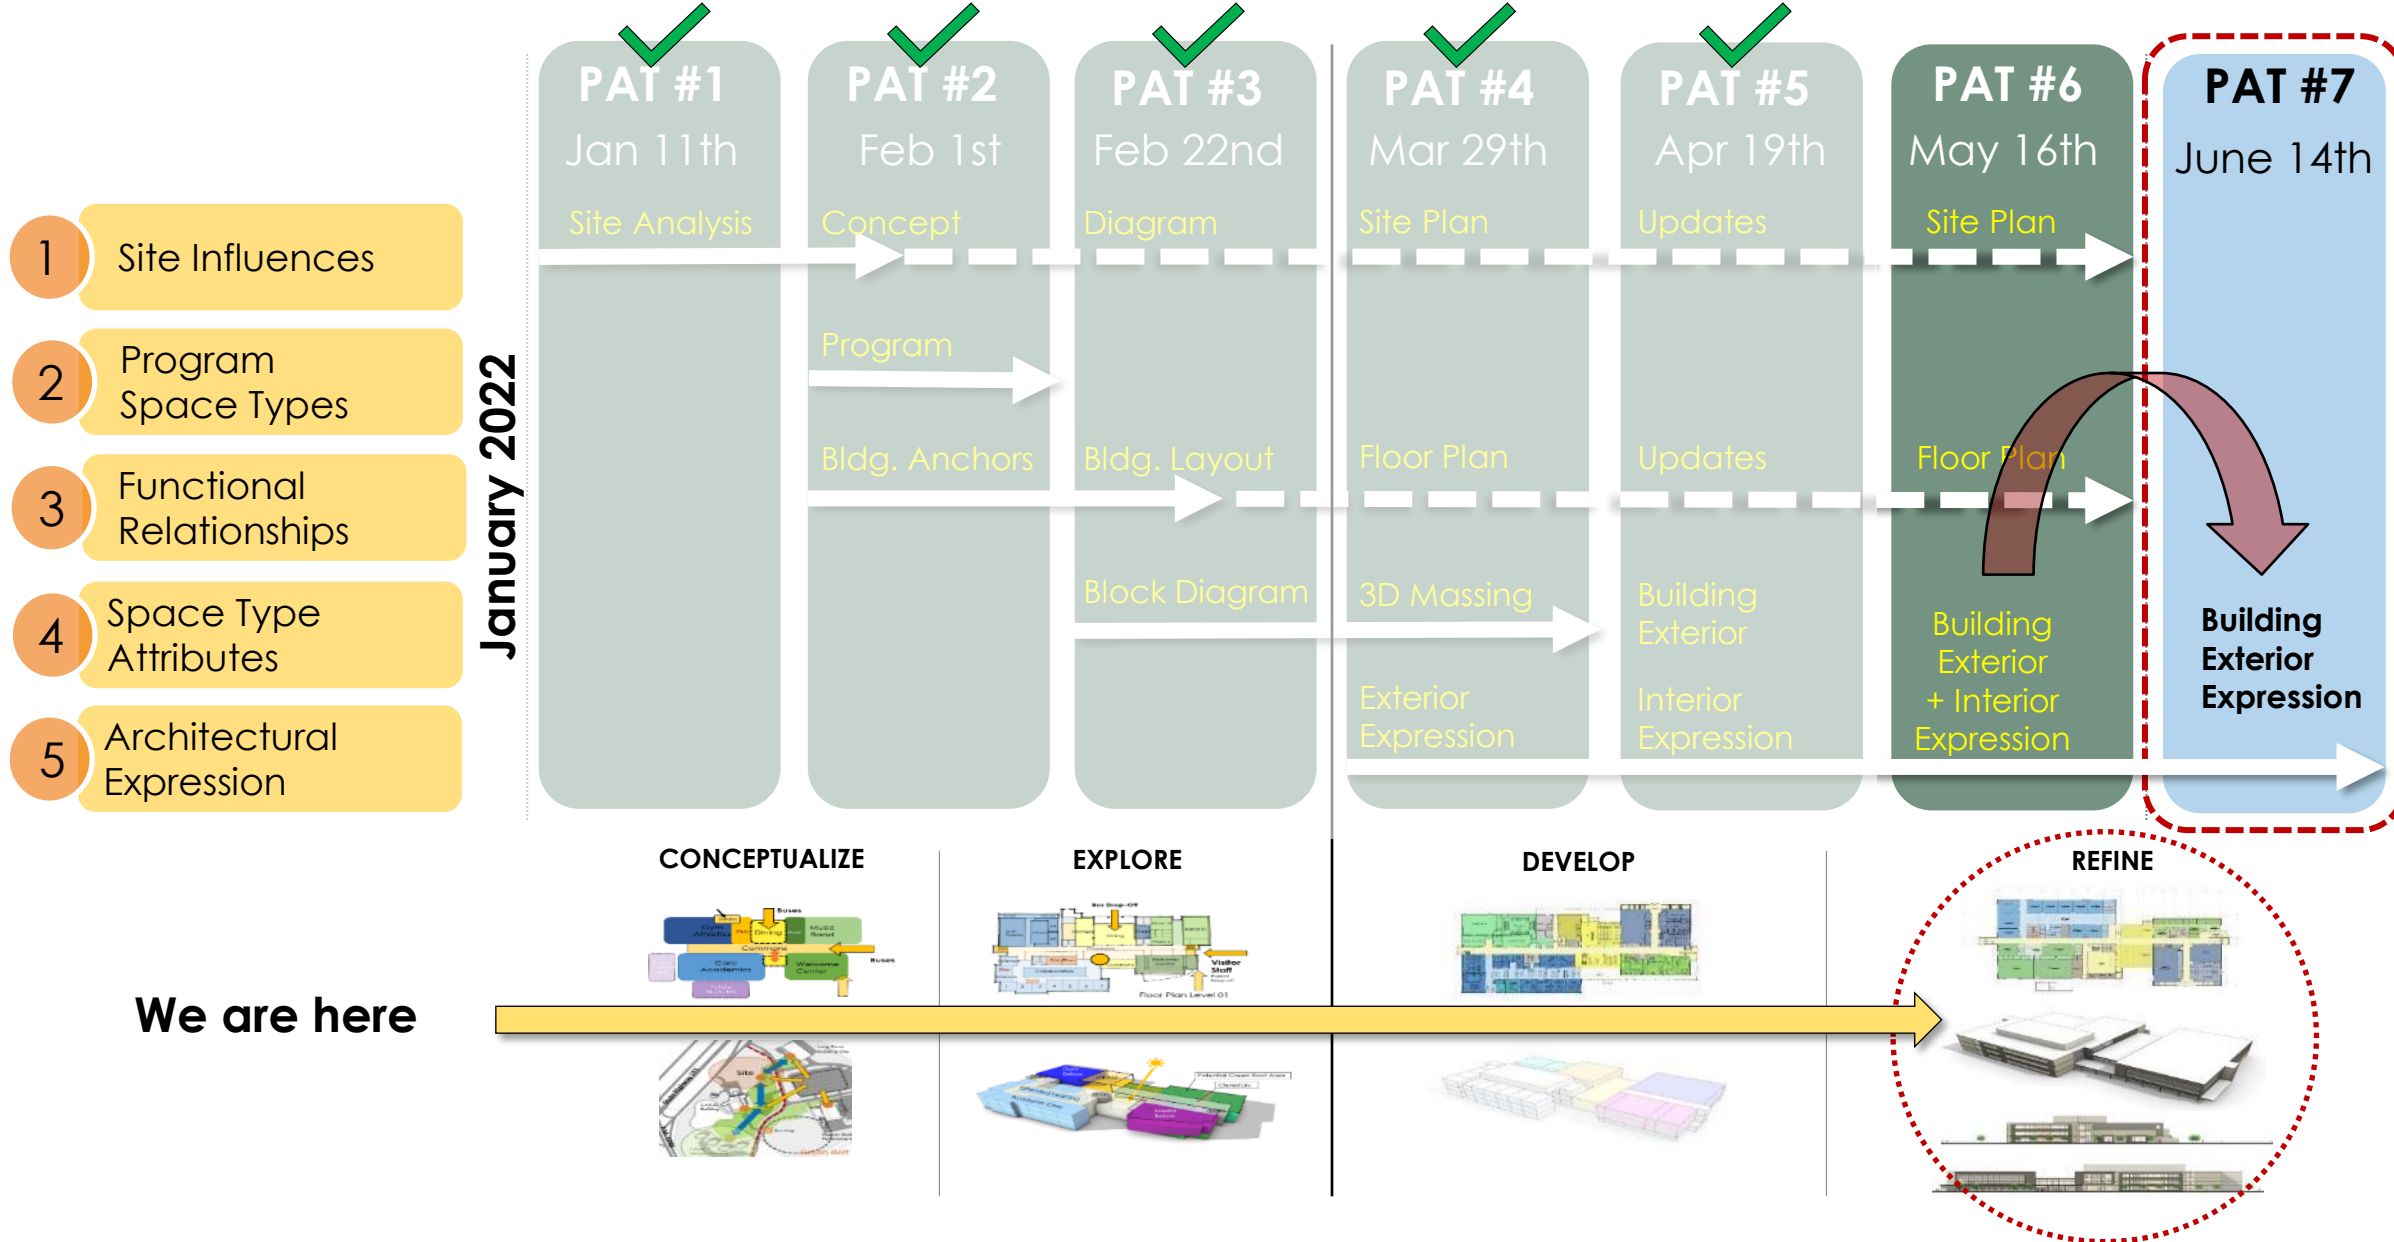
1 Site Influences

2 Program Space Types

3 Functional Relationships

4 Space Type Attributes

5 Architectural Expression

January 2022

PAT #1
Jan 11th
Site Analysis

PAT #2
Feb 1st
Concept
Program
Bldg. Anchors

PAT #3
Feb 22nd
Diagram
Bldg. Layout
Block Diagram

PAT #4
Mar 29th
Site Plan
Floor Plan
3D Massing
Exterior Expression

PAT #5
Apr 19th
Updates
Updates
Building Exterior
Interior Expression

PAT #6
May 16th
Site Plan
Floor Plan
Building Exterior + Interior Expression

PAT #7
June 14th
Building Exterior Expression

CONCEPTUALIZE

EXPLORE

DEVELOP

REFINE

We are here